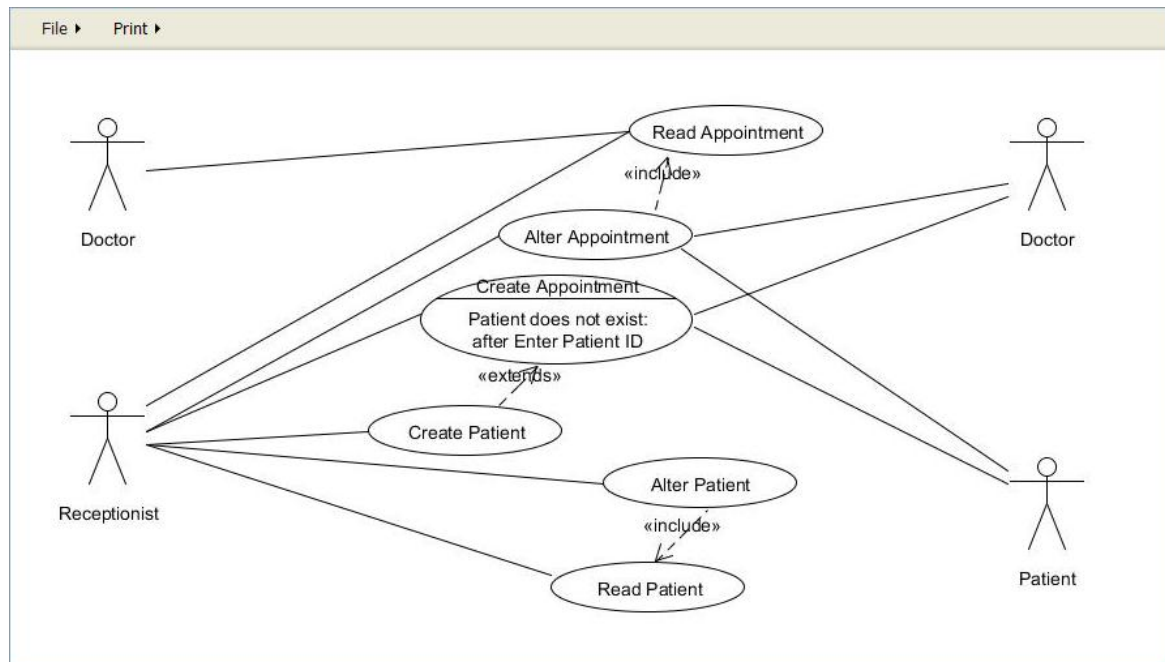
File ▸ Print ▸

Doctor

Read Appointment

«include»

Alter Appointment

Doctor

Create Appointment

Patient does not exist: after Enter Patient ID

«extends»

Receptionist

Create Patient

Alter Patient

«include»

Read Patient

Patient